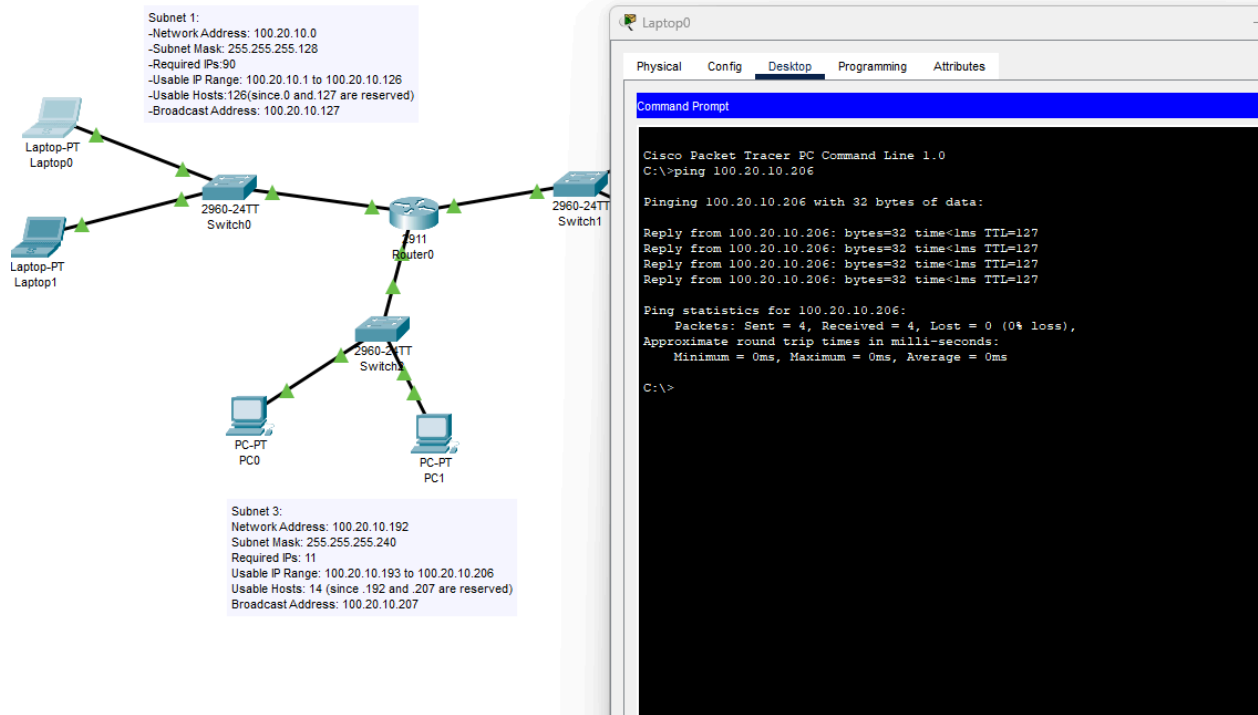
Subnet 1:
-Network Address: 100.20.10.0
-Subnet Mask: 255.255.255.128
-Required IPs:90
-Usable IP Range: 100.20.10.1 to 100.20.10.126
-Usable Hosts:126(since.0 and.127 are reserved)
-Broadcast Address: 100.20.10.127

Laptop-PT
Laptop0

Laptop-PT
Laptop1

2960-24TT
Switch0

1911
Router0

2960-24TT
Switch1

2960-24TT
Switch2

PC-PT
PC0

PC-PT
PC1

Subnet 3:
Network Address: 100.20.10.192
Subnet Mask: 255.255.255.240
Required IPs: 11
Usable IP Range: 100.20.10.193 to 100.20.10.206
Usable Hosts: 14 (since .192 and .207 are reserved)
Broadcast Address: 100.20.10.207

Laptop0

Physical Config Desktop Programming Attributes

Command Prompt

Cisco Packet Tracer PC Command Line 1.0
C:\>ping 100.20.10.206

Pinging 100.20.10.206 with 32 bytes of data:

Reply from 100.20.10.206: bytes=32 time<1ms TTL=127
Reply from 100.20.10.206: bytes=32 time<1ms TTL=127
Reply from 100.20.10.206: bytes=32 time<1ms TTL=127
Reply from 100.20.10.206: bytes=32 time<1ms TTL=127

Ping statistics for 100.20.10.206:
Packets: Sent = 4, Received = 4, Lost = 0 (0% loss),
Approximate round trip times in milli-seconds:
Minimum = 0ms, Maximum = 0ms, Average = 0ms

C:\>